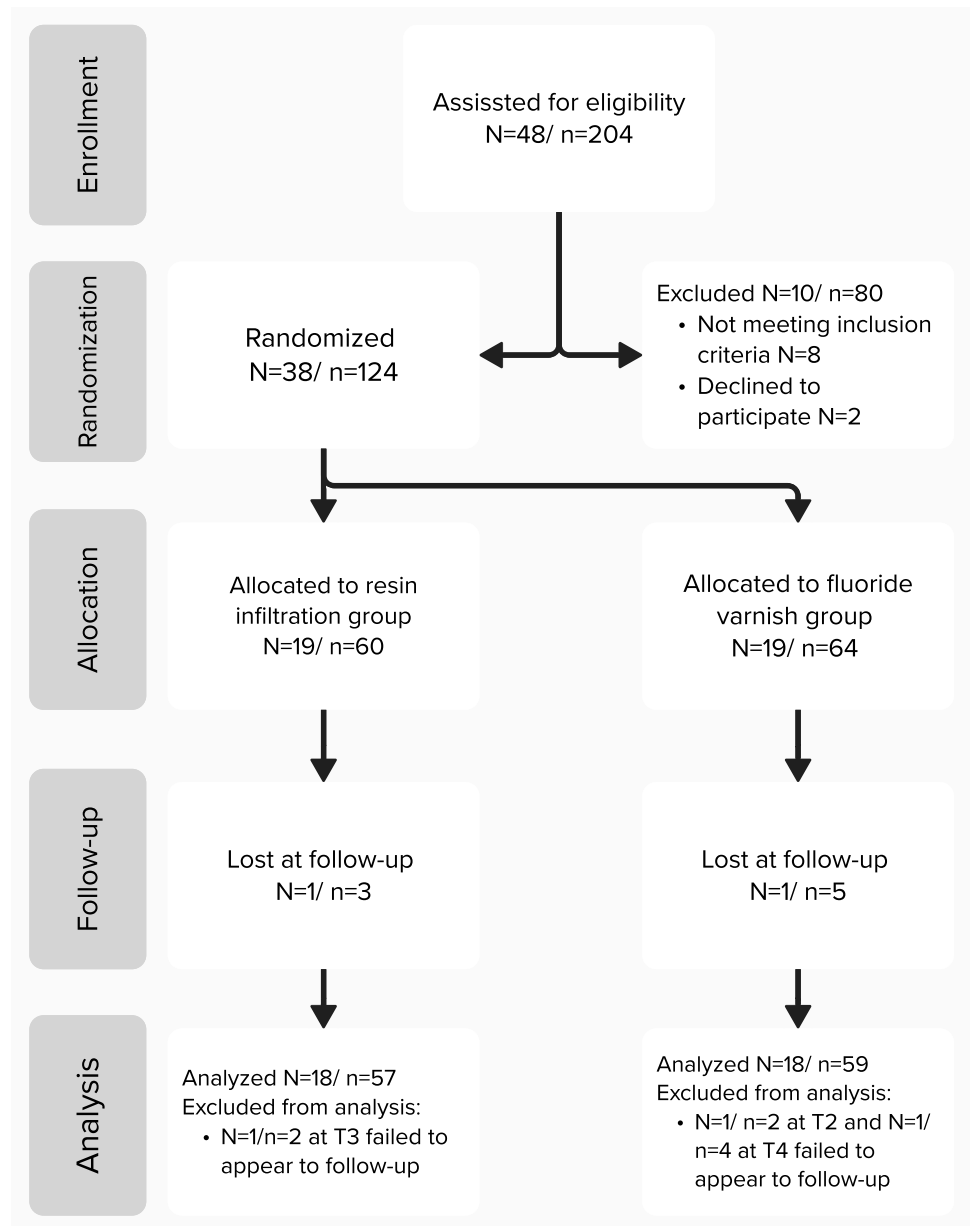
Enrollment

Assissted for eligibility
N=48/ n=204

Randomization

Randomized
N=38/ n=124

Excluded N=10/ n=80
• Not meeting inclusion criteria N=8
• Declined to participate N=2

Allocation

Allocated to resin infiltration group
N=19/ n=60

Allocated to fluoride varnish group
N=19/ n=64

Follow-up

Lost at follow-up
N=1/ n=3

Lost at follow-up
N=1/ n=5

Analysis

Analyzed N=18/ n=57
Excluded from analysis:
• N=1/n=2 at T3 failed to appear to follow-up

Analyzed N=18/ n=59
Excluded from analysis:
• N=1/ n=2 at T2 and N=1/ n=4 at T4 failed to appear to follow-up